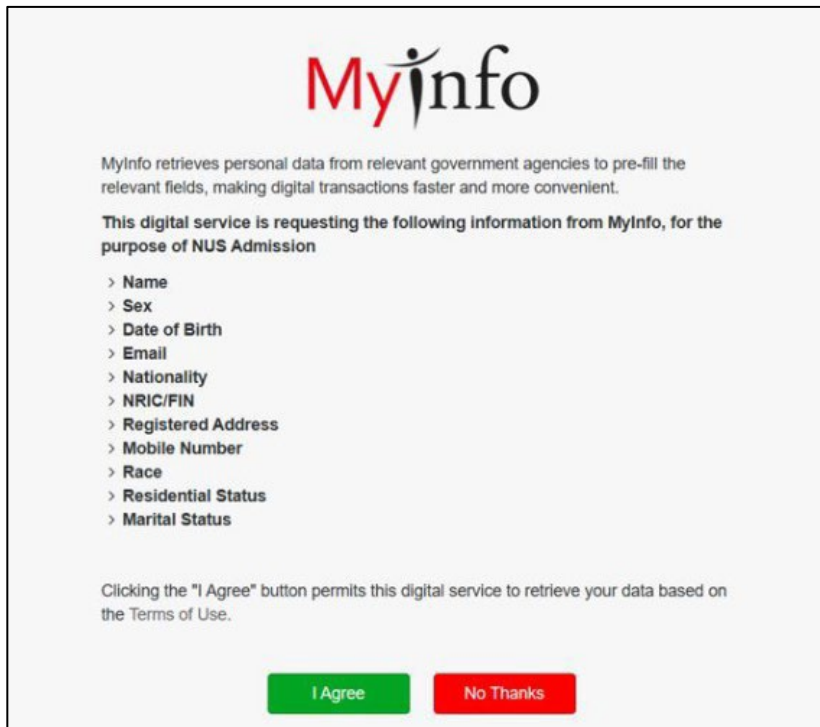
MyInfo

MyInfo retrieves personal data from relevant government agencies to pre-fill the relevant fields, making digital transactions faster and more convenient.

This digital service is requesting the following information from MyInfo, for the purpose of NUS Admission

> Name
> Sex
> Date of Birth
> Email
> Nationality
> NRIC/FIN
> Registered Address
> Mobile Number
> Race
> Residential Status
> Marital Status

Clicking the "I Agree" button permits this digital service to retrieve your data based on the Terms of Use.

I Agree

No Thanks